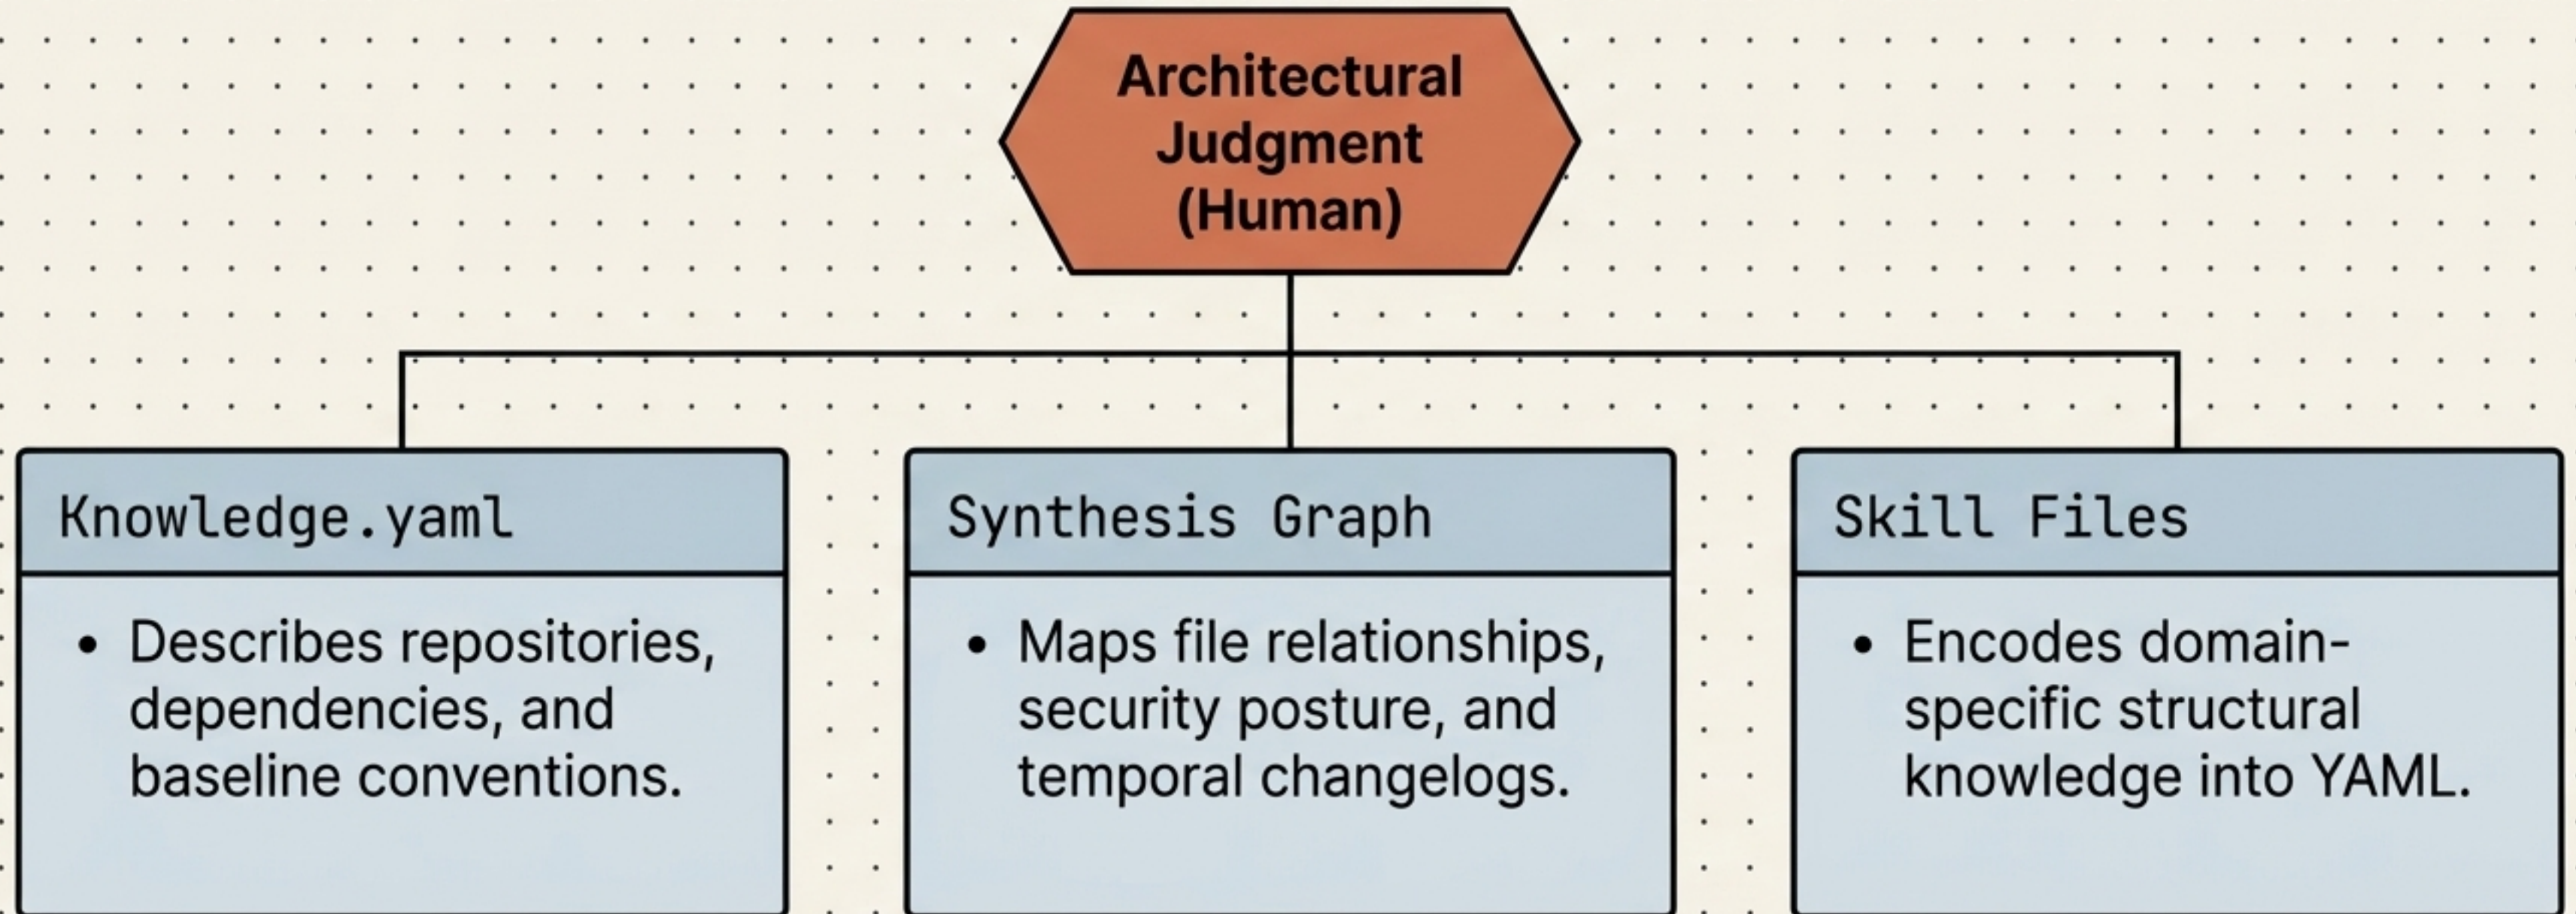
Architectural Judgment (Human)

Knowledge.yaml

- Describes repositories, dependencies, and baseline conventions.

Synthesis Graph

- Maps file relationships, security posture, and temporal changelogs.

Skill Files

- Encodes domain-specific structural knowledge into YAML.